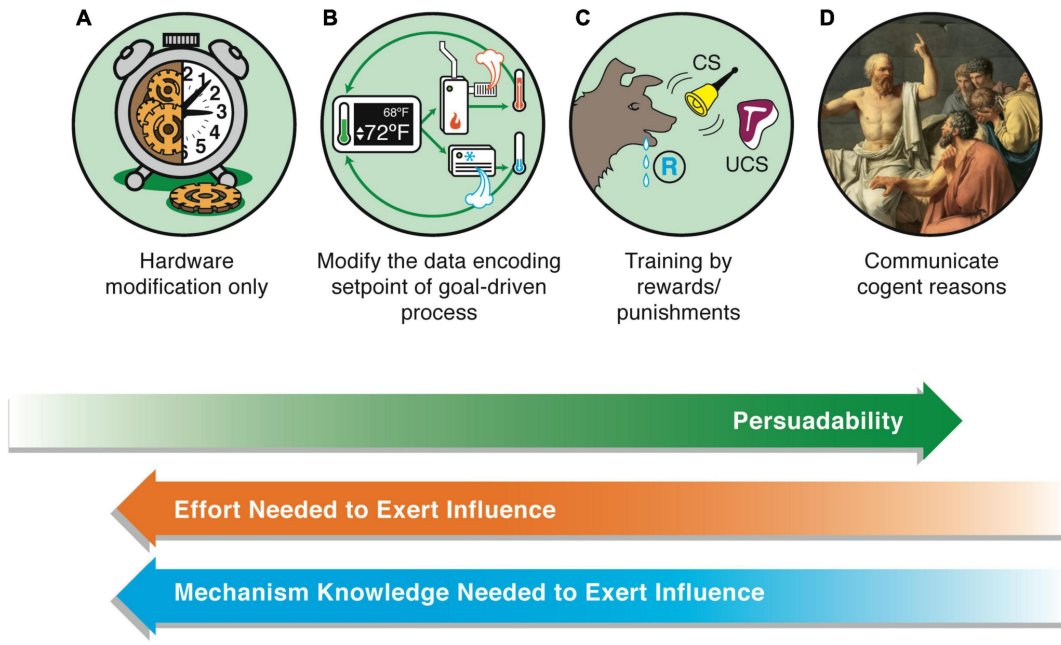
A

1 2 3 4 5

Hardware modification only

B

68°F
72°F

Modify the data encoding setpoint of goal-driven process

C

CS

R

UCS

Training by rewards/ punishments

D

Communicate cogent reasons

Persuadability

Effort Needed to Exert Influence

Mechanism Knowledge Needed to Exert Influence